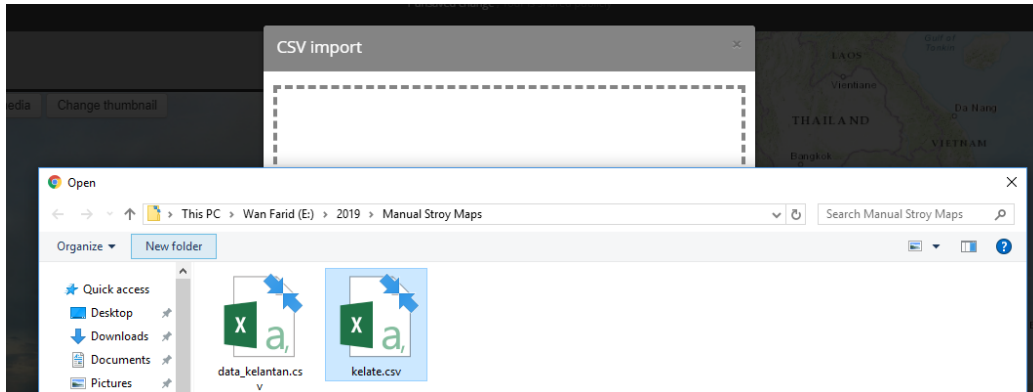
CSV import

×

edia

Change thumbnail

LAOS

Vientiane

THAILAND

Bangkok

Da Nang

VIETNAM

Gulf of Tonkin

Open

×

This PC > Wan Farid (E:) > 2019 > Manual Stroy Maps

Search Manual Stroy Maps

Organize ▾

New folder

Quick access

Desktop

Downloads

Documents

Pictures

data_kelantan.csv

kelate.csv